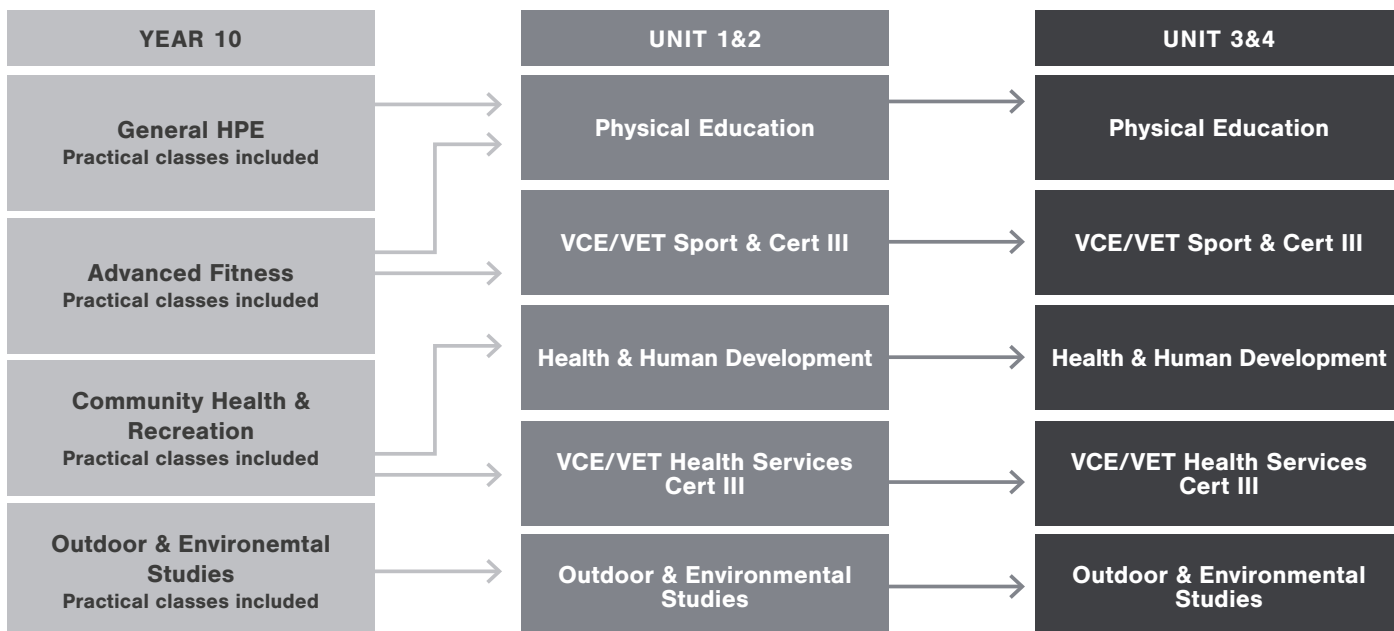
YEAR 10

General HPE
Practical classes included

Advanced Fitness
Practical classes included

Community Health & Recreation
Practical classes included

Outdoor & Environemtal Studies
Practical classes included

UNIT 1&2

Physical Education

VCE/VET Sport & Cert III

Health & Human Development

VCE/VET Health Services Cert III

Outdoor & Environmental Studies

UNIT 3&4

Physical Education

VCE/VET Sport & Cert III

Health & Human Development

VCE/VET Health Services Cert III

Outdoor & Environmental Studies